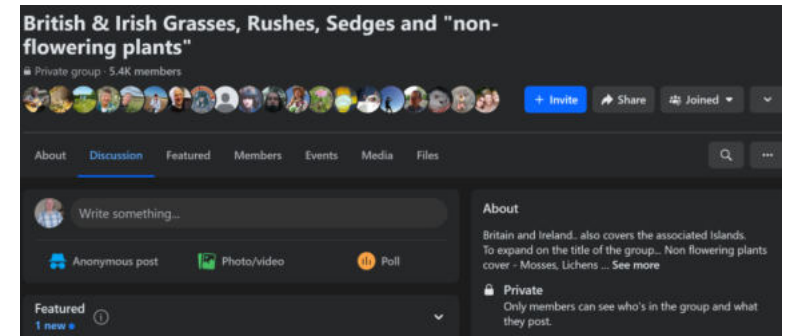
British & Irish Grasses, Rushes, Sedges and "non-flowering plants"

Private group · 5.4K members

+ Invite
Share
Joined

About
Discussion
Featured
Members
Events
Media
Files

Write something...

Anonymous post
Photo/video
Poll

Featured
1 new

About

Britain and Ireland.. also covers the associated Islands. To expand on the title of the group... Non flowering plants cover - Mosses, Lichens ... See more

Private
Only members can see who's in the group and what they post.